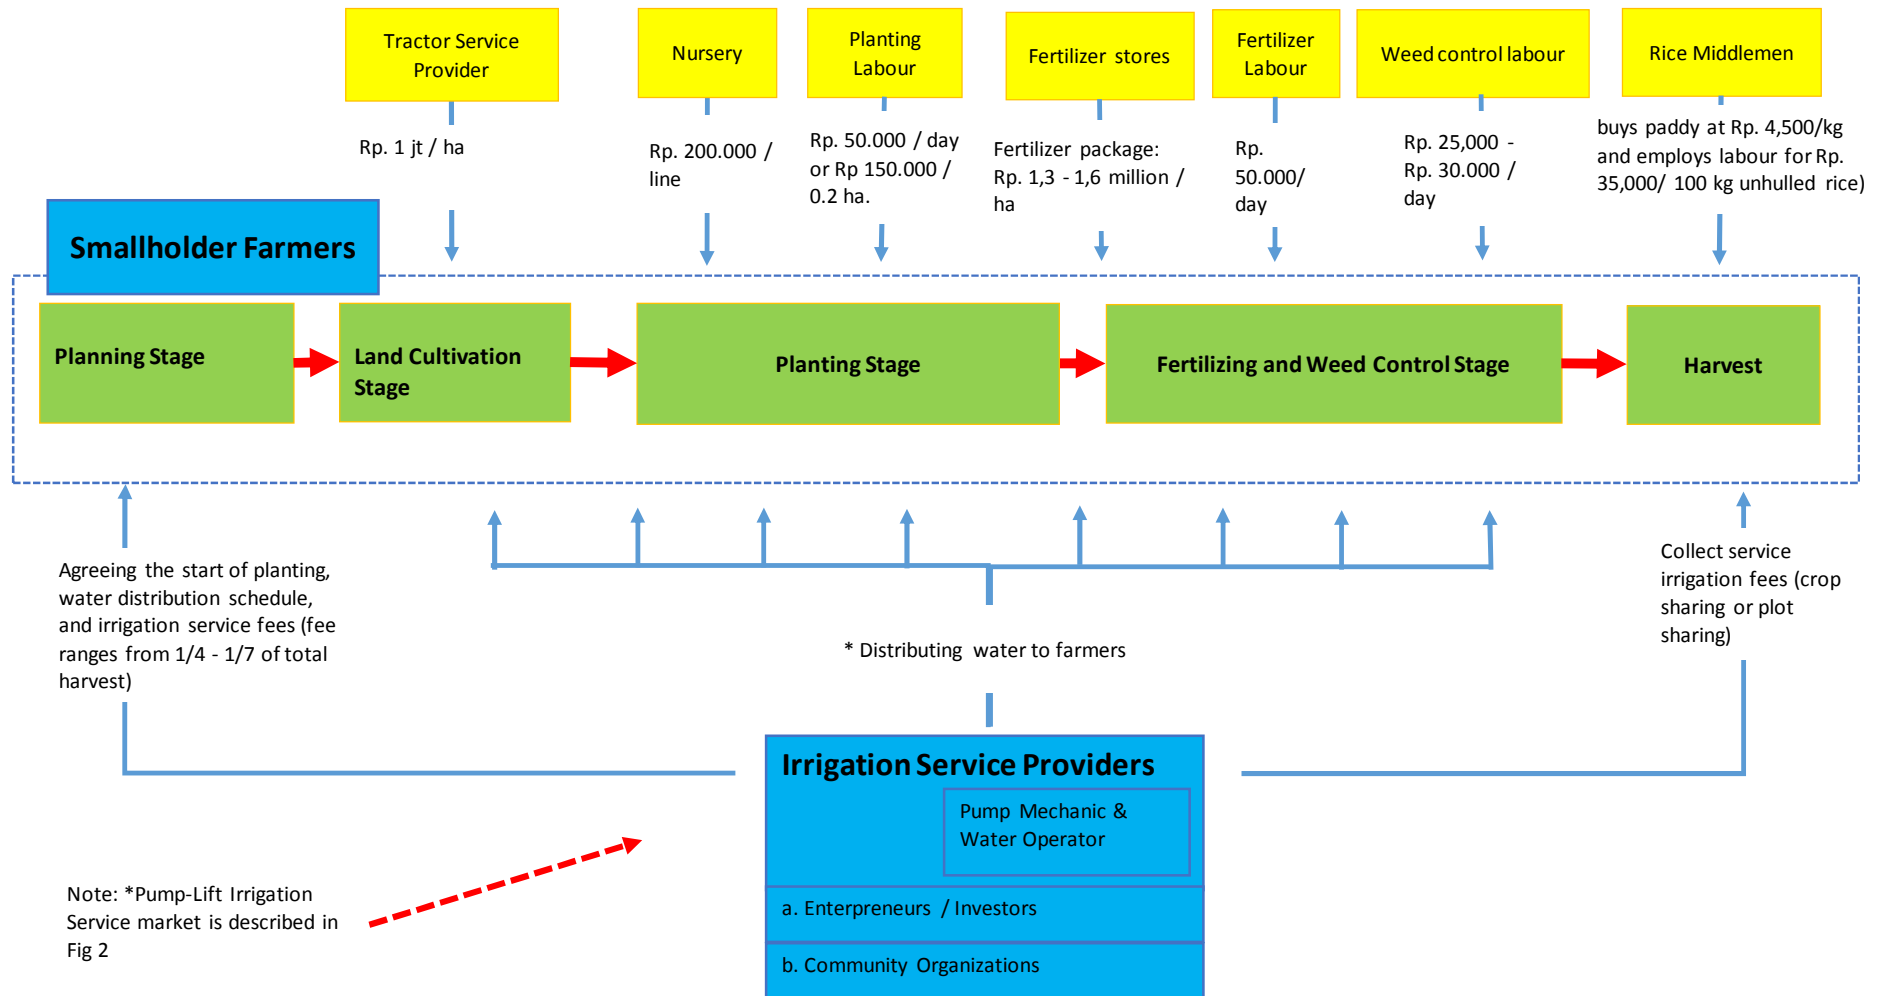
Tractor Service Provider

Rp. 1 jt / ha

Nursery

Rp. 200.000 / line

Planting Labour

Rp. 50.000 / day or Rp 150.000 / 0.2 ha.

Fertilizer stores

Fertilizer package: Rp. 1,3 - 1,6 million / ha

Fertilizer Labour

Rp. 50.000/ day

Weed control labour

Rp. 25,000 - Rp. 30.000 / day

Rice Middlemen

buys paddy at Rp. 4,500/kg and employs labour for Rp. 35,000/ 100 kg unhulled rice)

Smallholder Farmers

Planning Stage

Land Cultivation Stage

Planting Stage

Fertilizing and Weed Control Stage

Harvest

Agreeing the start of planting, water distribution schedule, and irrigation service fees (fee ranges from 1/4 - 1/7 of total harvest)

* Distributing water to farmers

Collect service irrigation fees (crop sharing or plot sharing)

Irrigation Service Providers

Pump Mechanic & Water Operator

a. Enterpreneurs / Investors

b. Community Organizations

Note: *Pump-Lift Irrigation Service market is described in Fig 2